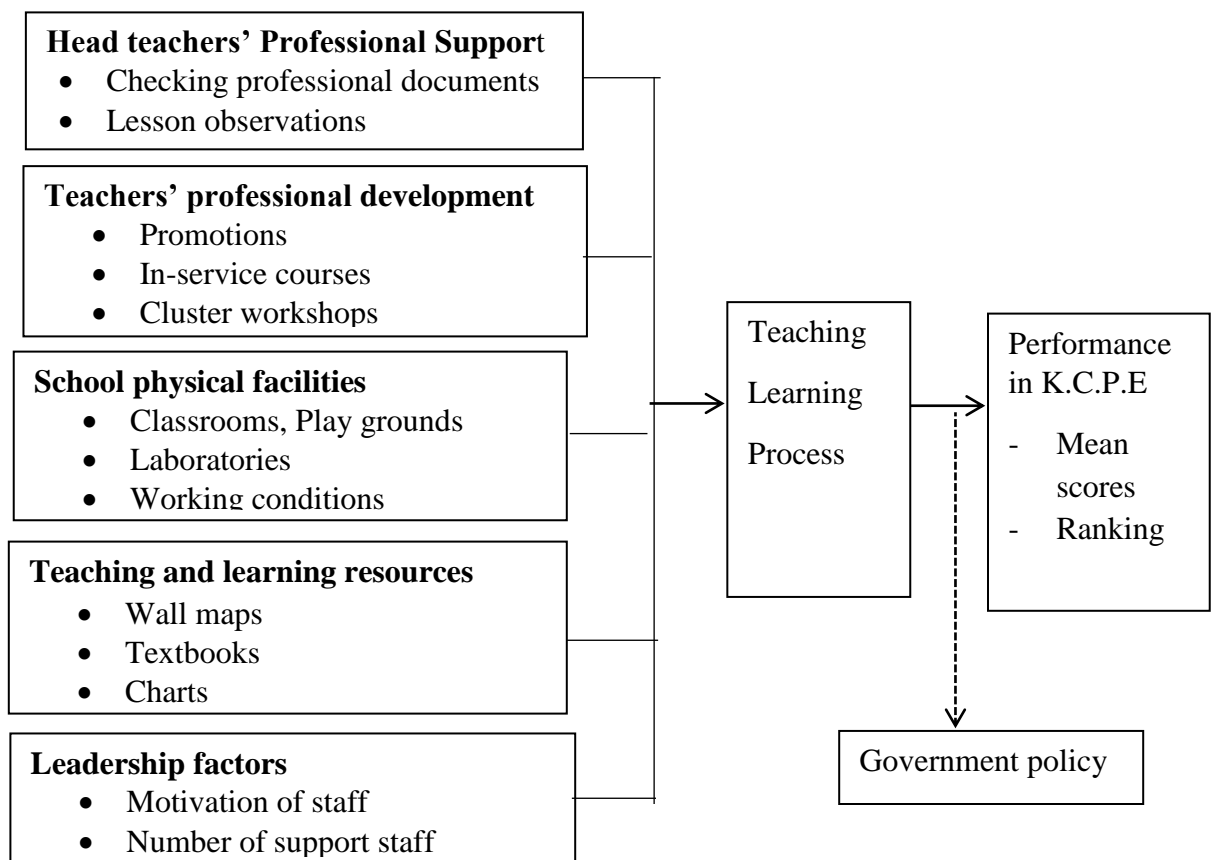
**Head teachers' Professional Support**
- Checking professional documents
- Lesson observations

**Teachers' professional development**
- Promotions
- In-service courses
- Cluster workshops

**School physical facilities**
- Classrooms, Play grounds
- Laboratories
- Working conditions

**Teaching and learning resources**
- Wall maps
- Textbooks
- Charts

**Leadership factors**
- Motivation of staff
- Number of support staff

Teaching Learning Process

Performance in K.C.P.E
- Mean scores
- Ranking

Government policy